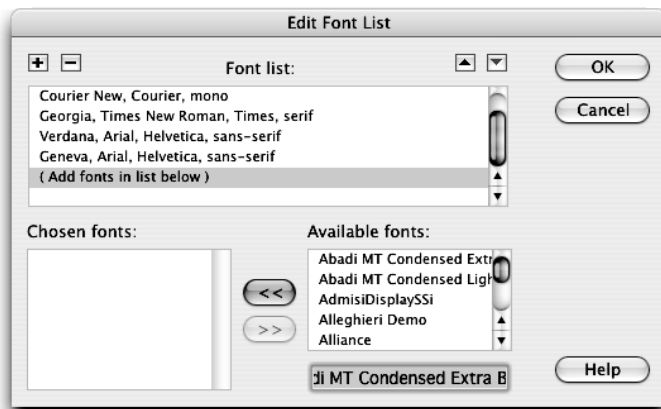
Edit Font List

+ −

Font list:

OK

Cancel

Courier New, Courier, mono
Georgia, Times New Roman, Times, serif
Verdana, Arial, Helvetica, sans-serif
Geneva, Arial, Helvetica, sans-serif
( Add fonts in list below )

Chosen fonts:

Available fonts:

Abadi MT Condensed Extr
Abadi MT Condensed Ligh
AdmisiDisplaySSi
Alleghieri Demo
Alliance

<<

>>

di MT Condensed Extra B

Help